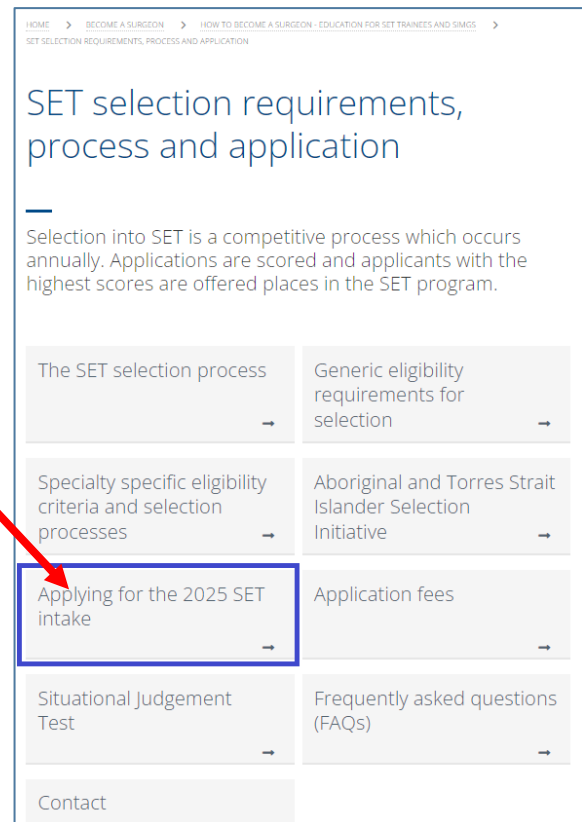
HOME > BECOME A SURGEON > HOW TO BECOME A SURGEON - EDUCATION FOR SET TRAINEES AND SIMGS > SET SELECTION REQUIREMENTS, PROCESS AND APPLICATION

SET selection requirements, process and application

Selection into SET is a competitive process which occurs annually. Applications are scored and applicants with the highest scores are offered places in the SET program.

The SET selection process →

Generic eligibility requirements for selection →

Specialty specific eligibility criteria and selection processes →

Aboriginal and Torres Strait Islander Selection Initiative →

Applying for the 2025 SET intake →

Application fees →

Situational Judgement Test →

Frequently asked questions (FAQs) →

Contact